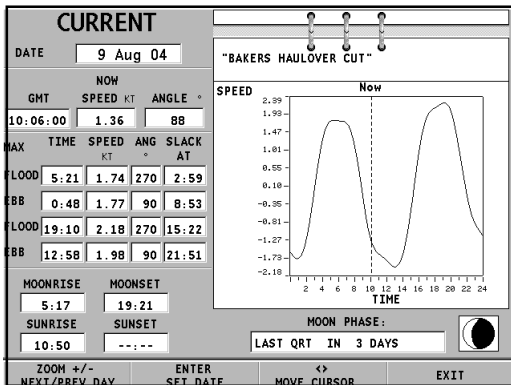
CURRENT

DATE 9 Aug 04

NOW

| GMT | SPEED KT | ANGLE ° |
|---|---|---|
| 10:06:00 | 1.36 | 88 |

| MAX | TIME | SPEED KT | ANG ° | SLACK AT |
|---|---|---|---|---|
| FLOOD | 5:21 | 1.74 | 270 | 2:59 |
| EBB | 0:48 | 1.77 | 90 | 8:53 |
| FLOOD | 19:10 | 2.18 | 270 | 15:22 |
| EBB | 12:58 | 1.98 | 90 | 21:51 |

MOONRISE 5:17
MOONSET 19:21
SUNRISE 10:50
SUNSET --:--

"BAKERS HAULOVER CUT"

SPEED
Now
2.39
1.93
1.47
1.01
0.55
0.10
-0.35
-0.81
-1.27
-1.73
-2.18
2 4 6 8 10 12 14 16 18 20 22 24
TIME

MOON PHASE:
LAST QRT IN 3 DAYS

ZOOM +/-
NEXT/PREV DAY

ENTER
SET DATE

<>
MOVE CURSOR

EXIT